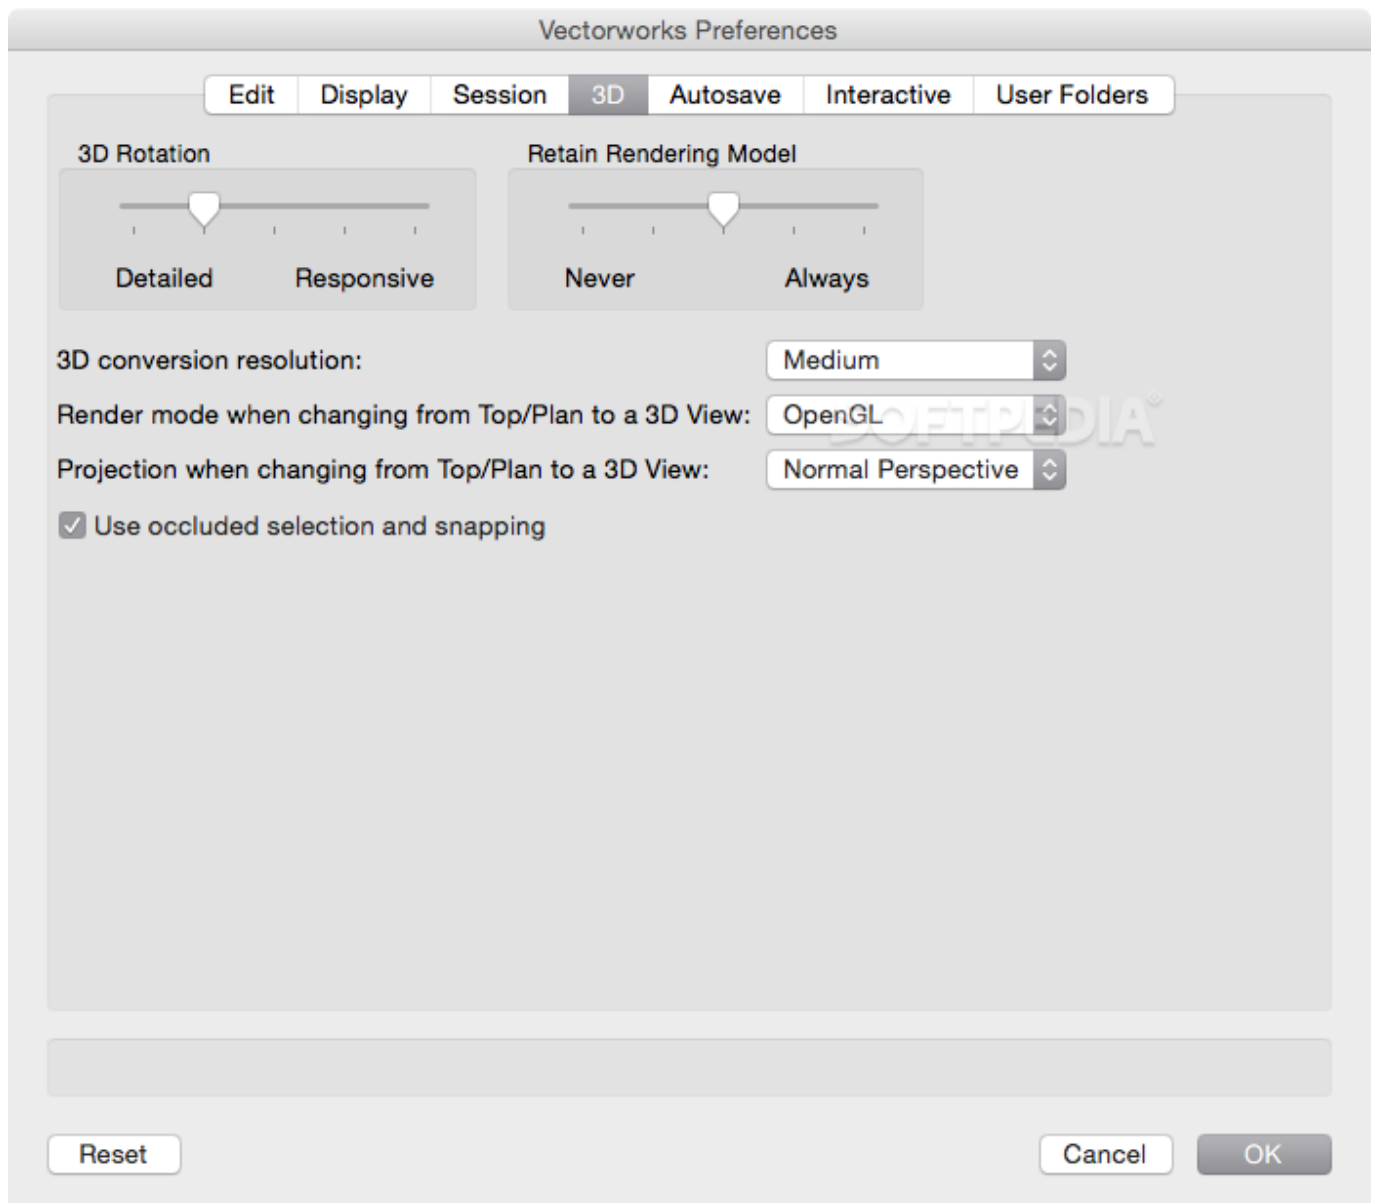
Vectorworks Preferences

Edit Display Session 3D Autosave Interactive User Folders

3D Rotation

Detailed Responsive

Retain Rendering Model

Never Always

3D conversion resolution: Medium

Render mode when changing from Top/Plan to a 3D View: OpenGL

Projection when changing from Top/Plan to a 3D View: Normal Perspective

Use occluded selection and snapping

SOFTPEDIA

Reset

Cancel OK